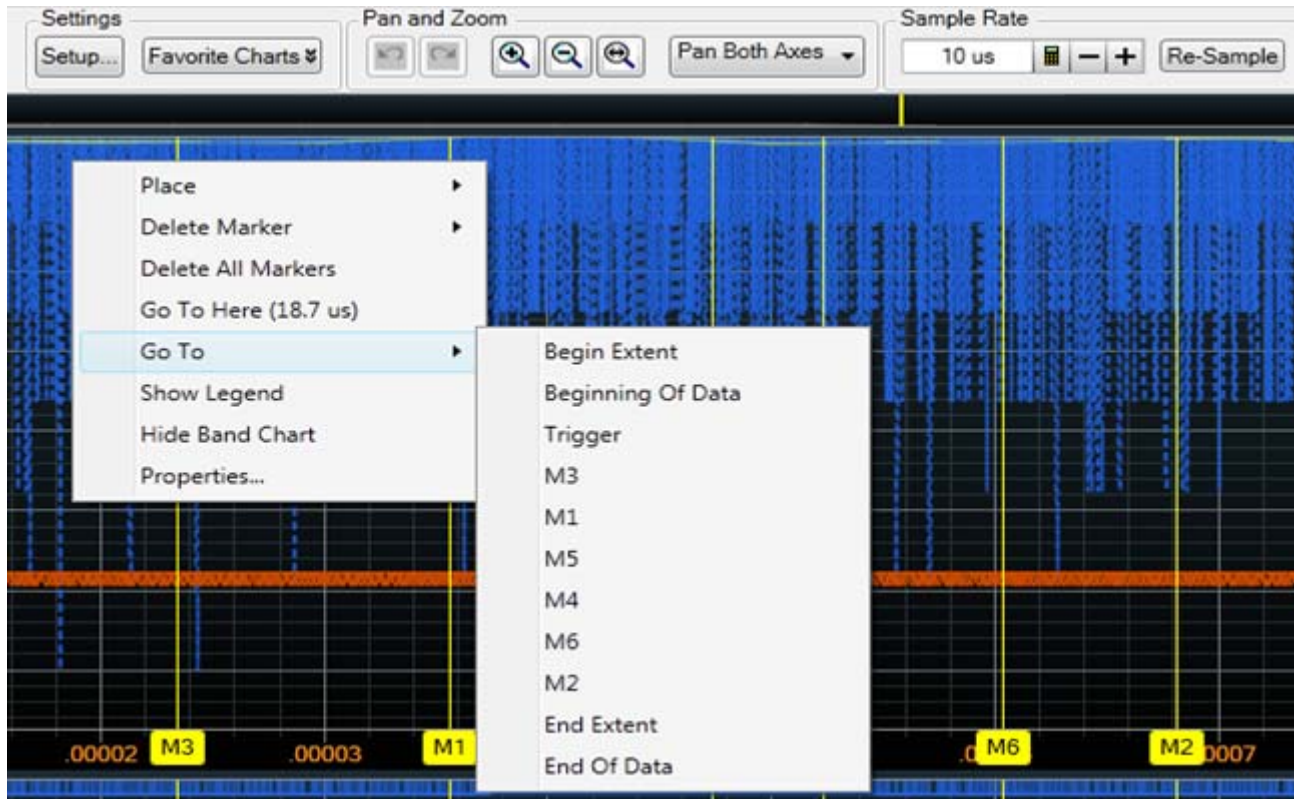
Settings
Setup... Favorite Charts
Pan and Zoom
Pan Both Axes
Sample Rate
10 us
Re-Sample

Place
Delete Marker
Delete All Markers
Go To Here (18.7 us)
Go To
Show Legend
Hide Band Chart
Properties...

Begin Extent
Beginning Of Data
Trigger
M3
M1
M5
M4
M6
M2
End Extent
End Of Data

.00002 M3 .00003 M1 .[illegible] M6 M2 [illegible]007